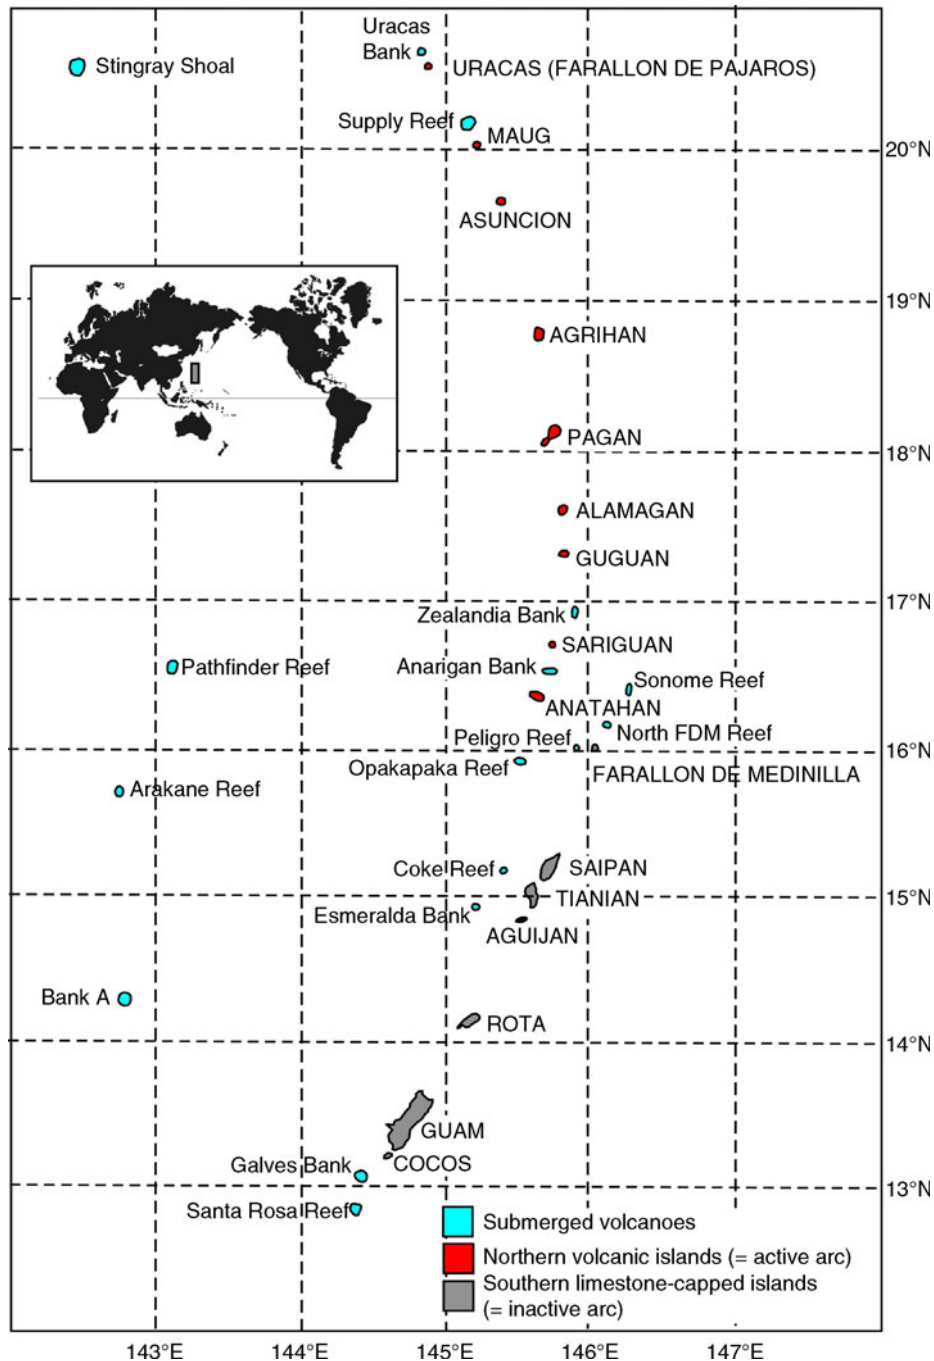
Uracas Bank
Stingray Shoal
URACAS (FARALLON DE PAJAROS)
Supply Reef
MAUG
20°N
ASUNCION
19°N
AGRIHAN
PAGAN
18°N
ALAMAGAN
GUGUAN
17°N
Zealandia Bank
SARIGUAN
Pathfinder Reef
Anarigan Bank
Sonome Reef
ANATAHAN
Peligro Reef
North FDM Reef
16°N
Opakapaka Reef
FARALLON DE MEDINILLA
Arakane Reef
Coke Reef
SAIPAN
TIANIAN
15°N
Esmeralda Bank
AGUIJAN
Bank A
ROTA
14°N
GUAM
Galves Bank
COCOS
13°N
Santa Rosa Reef
Submerged volcanoes
Northern volcanic islands (= active arc)
Southern limestone-capped islands (= inactive arc)
143°E
144°E
145°E
146°E
147°E